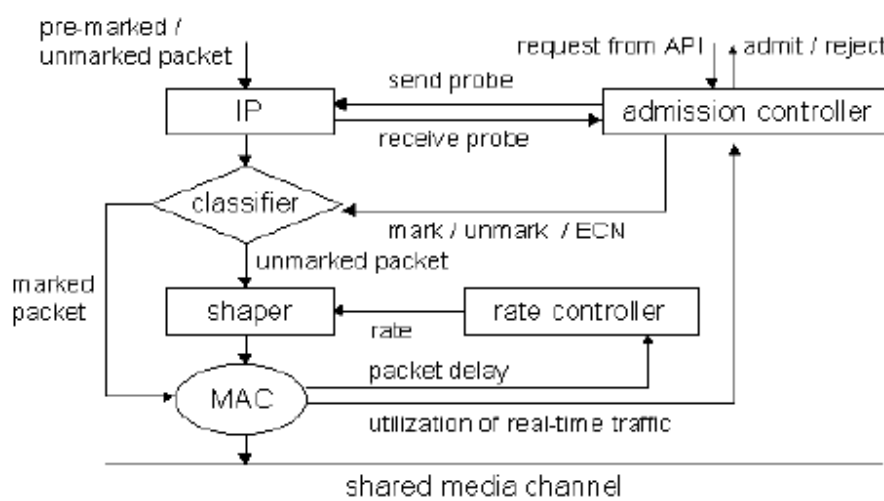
pre-marked / unmarked packet

request from API

admit / reject

send probe

IP

admission controller

receive probe

classifier

mark / unmark / ECN

marked packet

unmarked packet

shaper

rate controller

rate

packet delay

MAC

utilization of real-time traffic

shared media channel